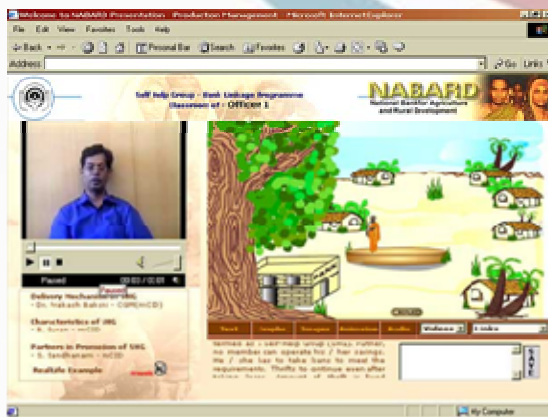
Welcome to NABARD Presentation : Production Management - Microsoft Internet Explorer

File Edit View Favorites Tools Help

Back Personal Bar Search Favorites

Address Go Links

Self Help Group - Bank Linkage Programme
Discussion of - Officer 1

NABARD
National Bank for Agriculture and Rural Development

Paused
Paused 00:01 / 0:01

Delivery Mechanism of SHG
- Dr. Prakash Bakshi - CGM(MCID)

Characteristics of SHG
- K. Suresh - MCID

Partners in Promotion of SHG
- S. Sandhanam - MCID

Real Life Example

NABARD

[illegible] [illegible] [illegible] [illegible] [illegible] Videos Links

formed as a Self Help Group (SHG). Further, no member can operate his / her savings. He / she has to take loans to meet the requirements. Thrifts to continue even after taking loan. Amount of thrift is fixed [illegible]

SAVE

My Computer